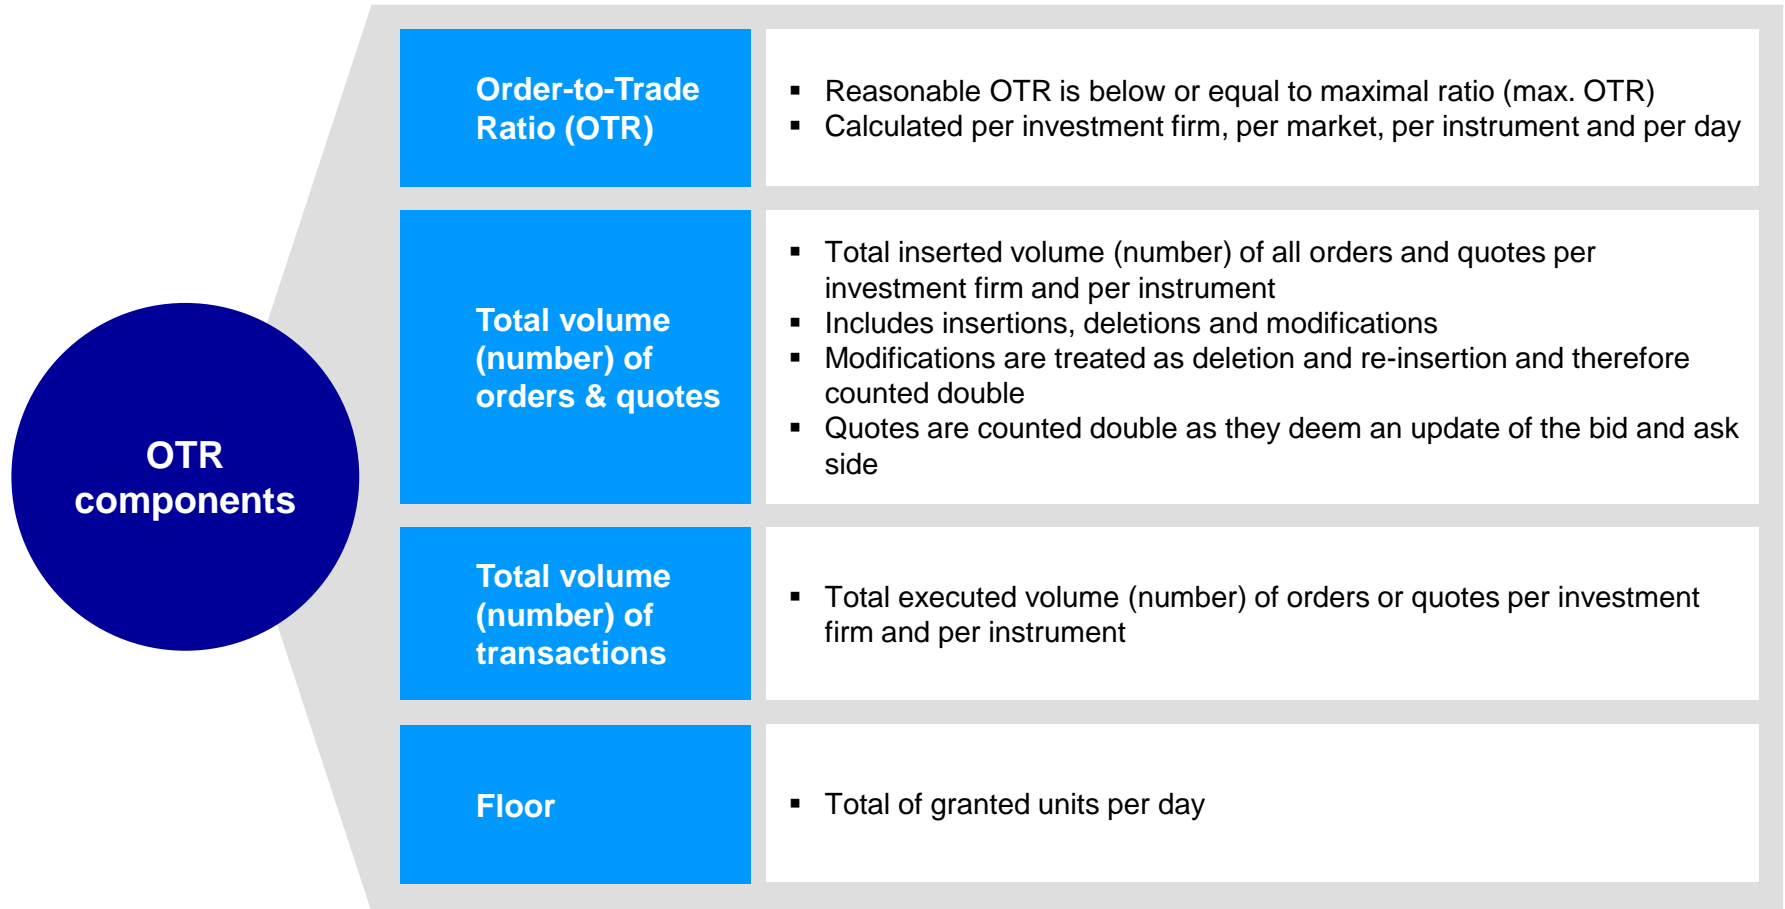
OTR components

Order-to-Trade Ratio (OTR)

- Reasonable OTR is below or equal to maximal ratio (max. OTR)
- Calculated per investment firm, per market, per instrument and per day

Total volume (number) of orders & quotes

- Total inserted volume (number) of all orders and quotes per investment firm and per instrument
- Includes insertions, deletions and modifications
- Modifications are treated as deletion and re-insertion and therefore counted double
- Quotes are counted double as they deem an update of the bid and ask side

Total volume (number) of transactions

- Total executed volume (number) of orders or quotes per investment firm and per instrument

Floor

- Total of granted units per day